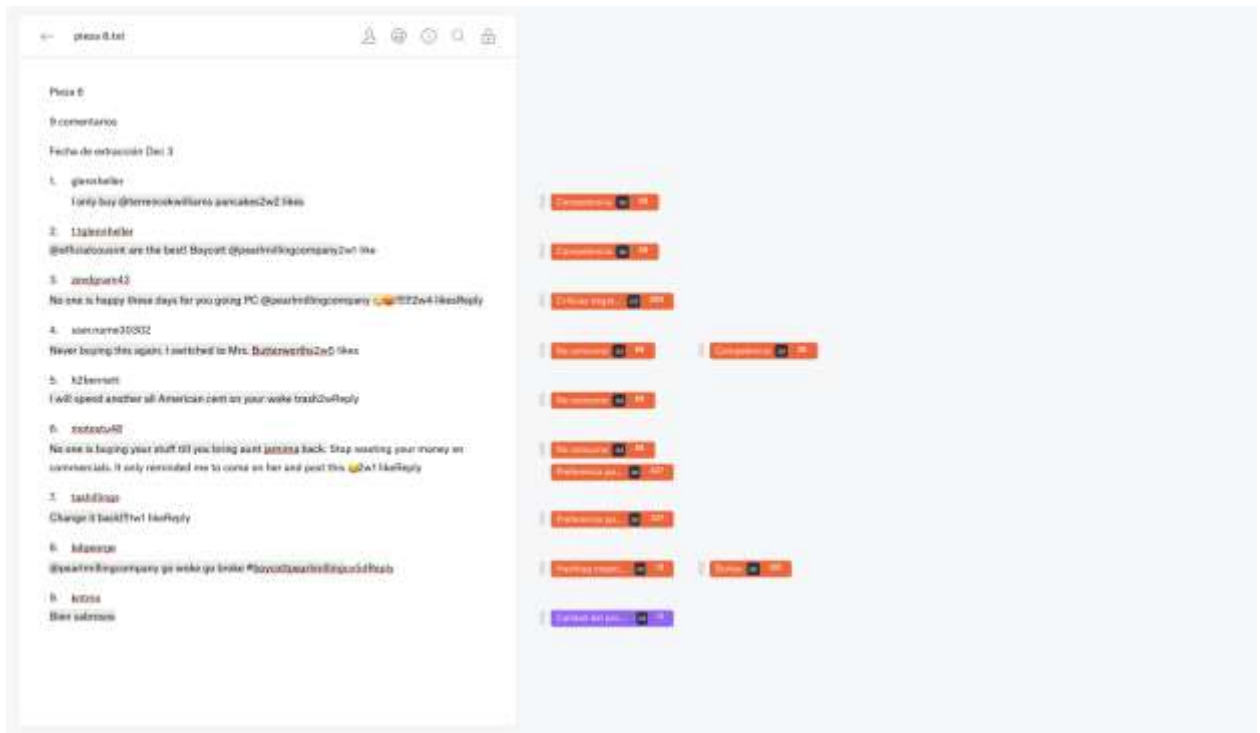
pieza 6.txt

Pieza 6

9 comentarios

Fecha de extracción Dec 3

1. glennheller
I only buy @terrencewilliams pancakes2w2 likes

2. 11glennheller
@officialcousint are the best! Boycott @pearlmillingcompany2w1 like

3. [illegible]
No one is happy these days for you going PC @pearlmillingcompany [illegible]2w4 likesReply

4. username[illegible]
Never buying this again. I switched to Mrs. Butterworths2w5 likes

5. k2bennett
I will spend another all American cent on your woke trash2wReply

6. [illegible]
No one is buying your stuff till you bring aunt jemima back. Stop wasting your money on commercials. It only reminded me to come on her and post this 😂2w1 likeReply

7. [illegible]
Change it back!!1w1 likeReply

8. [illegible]
@pearlmillingcompany go woke go broke #boycottpearlmillingco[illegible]Reply

9. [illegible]
Bien sabrosos

Competencia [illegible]
Competencia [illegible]
Críticas negat... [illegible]
No consume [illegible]
Competencia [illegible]
No consume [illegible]
No consume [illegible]
Preferencia po... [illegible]
Preferencia po... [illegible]
Hashtag negat... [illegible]
Burlas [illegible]
Calidad del pro... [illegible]